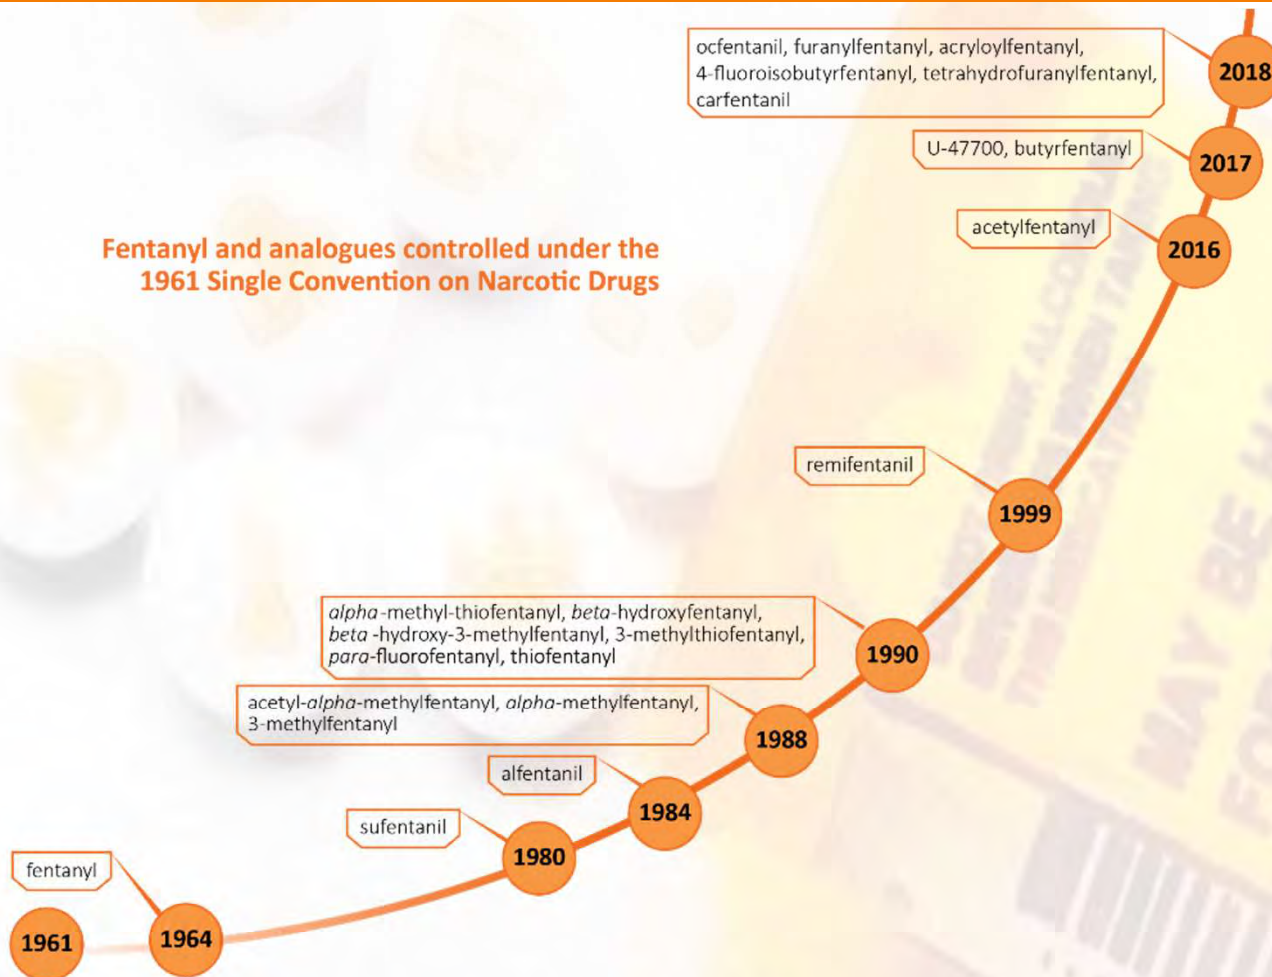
Fentanyl and analogues controlled under the 1961 Single Convention on Narcotic Drugs

ocfentanil, furanylfentanyl, acryloylfentanyl, 4-fluoroisobutyrfentanyl, tetrahydrofuranylfentanyl, carfentanil

2018

U-47700, butyrfentanyl

2017

acetylfentanyl

2016

remifentanil

1999

*alpha*-methyl-thiofentanyl, *beta*-hydroxyfentanyl, *beta* -hydroxy-3-methylfentanyl, 3-methylthiofentanyl, *para*-fluorofentanyl, thiofentanyl

1990

acetyl-*alpha*-methylfentanyl, *alpha*-methylfentanyl, 3-methylfentanyl

1988

alfentanil

1984

sufentanil

1980

fentanyl

1961

1964